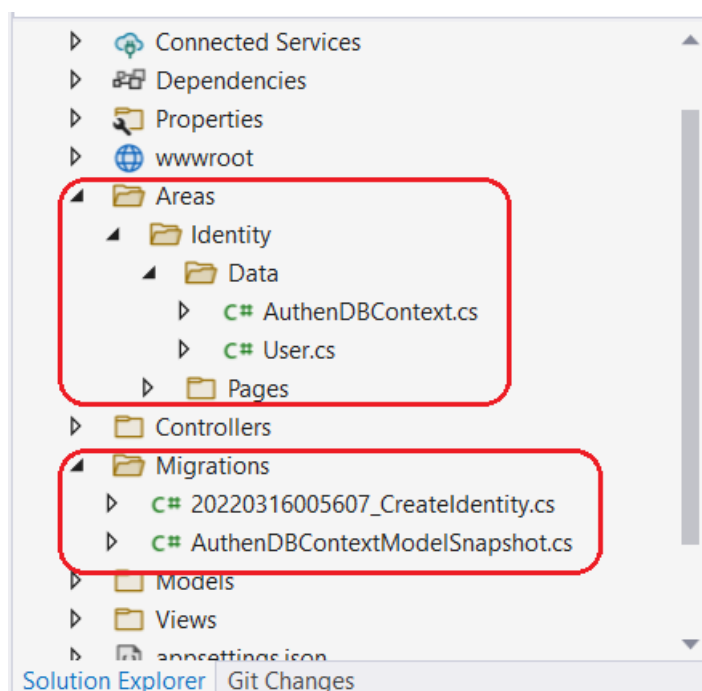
Connected Services
Dependencies
Properties
wwwroot
Areas
Identity
Data
C# AuthenDBContext.cs
C# User.cs
Pages
Controllers
Migrations
C# 20220316005607_CreateIdentity.cs
C# AuthenDBContextModelSnapshot.cs
Models
Views
appsettings.json
Solution Explorer | Git Changes